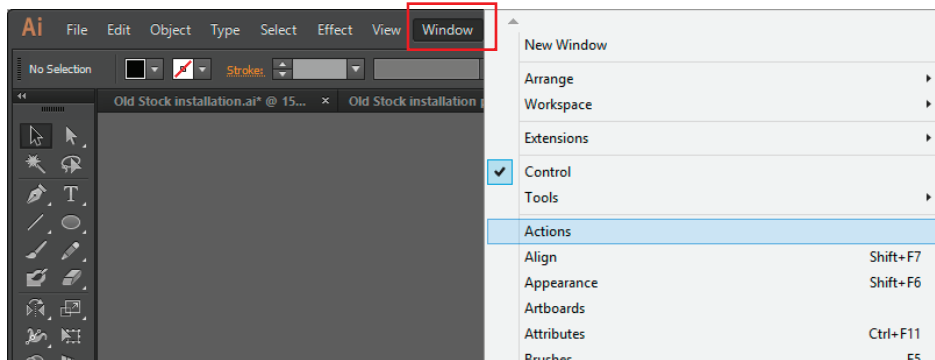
Ai File Edit Object Type Select Effect View Window

No Selection Stroke:

Old Stock installation.ai* @ 15... × Old Stock installation

New Window

Arrange
Workspace

Extensions

Control
Tools

Actions
Align Shift+F7
Appearance Shift+F6
Artboards
Attributes Ctrl+F11
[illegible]